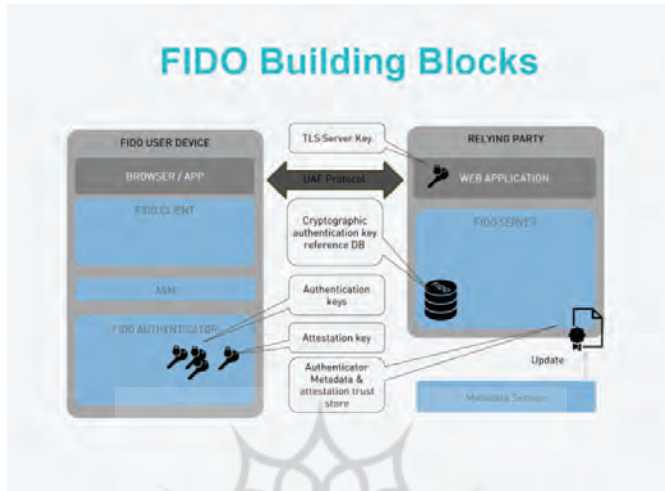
FIDO Building Blocks

FIDO USER DEVICE

BROWSER / APP

FIDO CLIENT

ASM

FIDO AUTHENTICATOR

TLS Server Key

UAF Protocol

Cryptographic authentication key reference DB

Authentication keys

Attestation key

Authenticator Metadata & attestation trust store

RELYING PARTY

WEB APPLICATION

FIDO SERVER

Update

Metadata Service